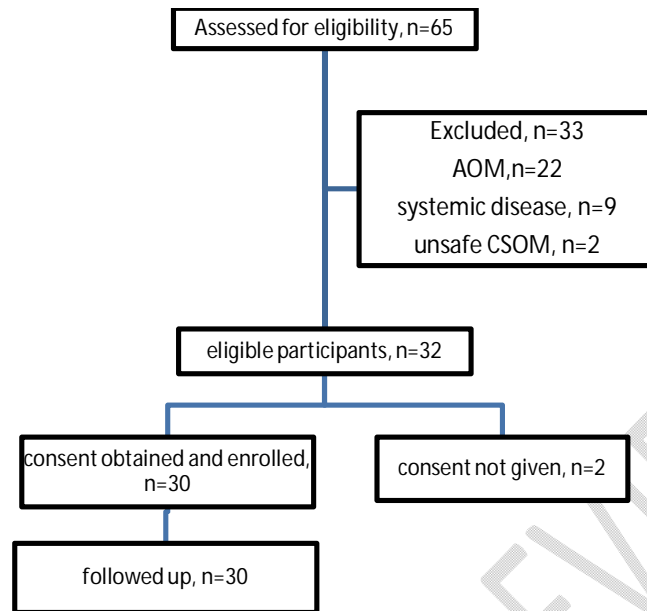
Assessed for eligibility, n=65

Excluded, n=33
AOM,n=22
systemic disease, n=9
unsafe CSOM, n=2

eligible participants, n=32

consent obtained and enrolled, n=30

consent not given, n=2

followed up, n=30